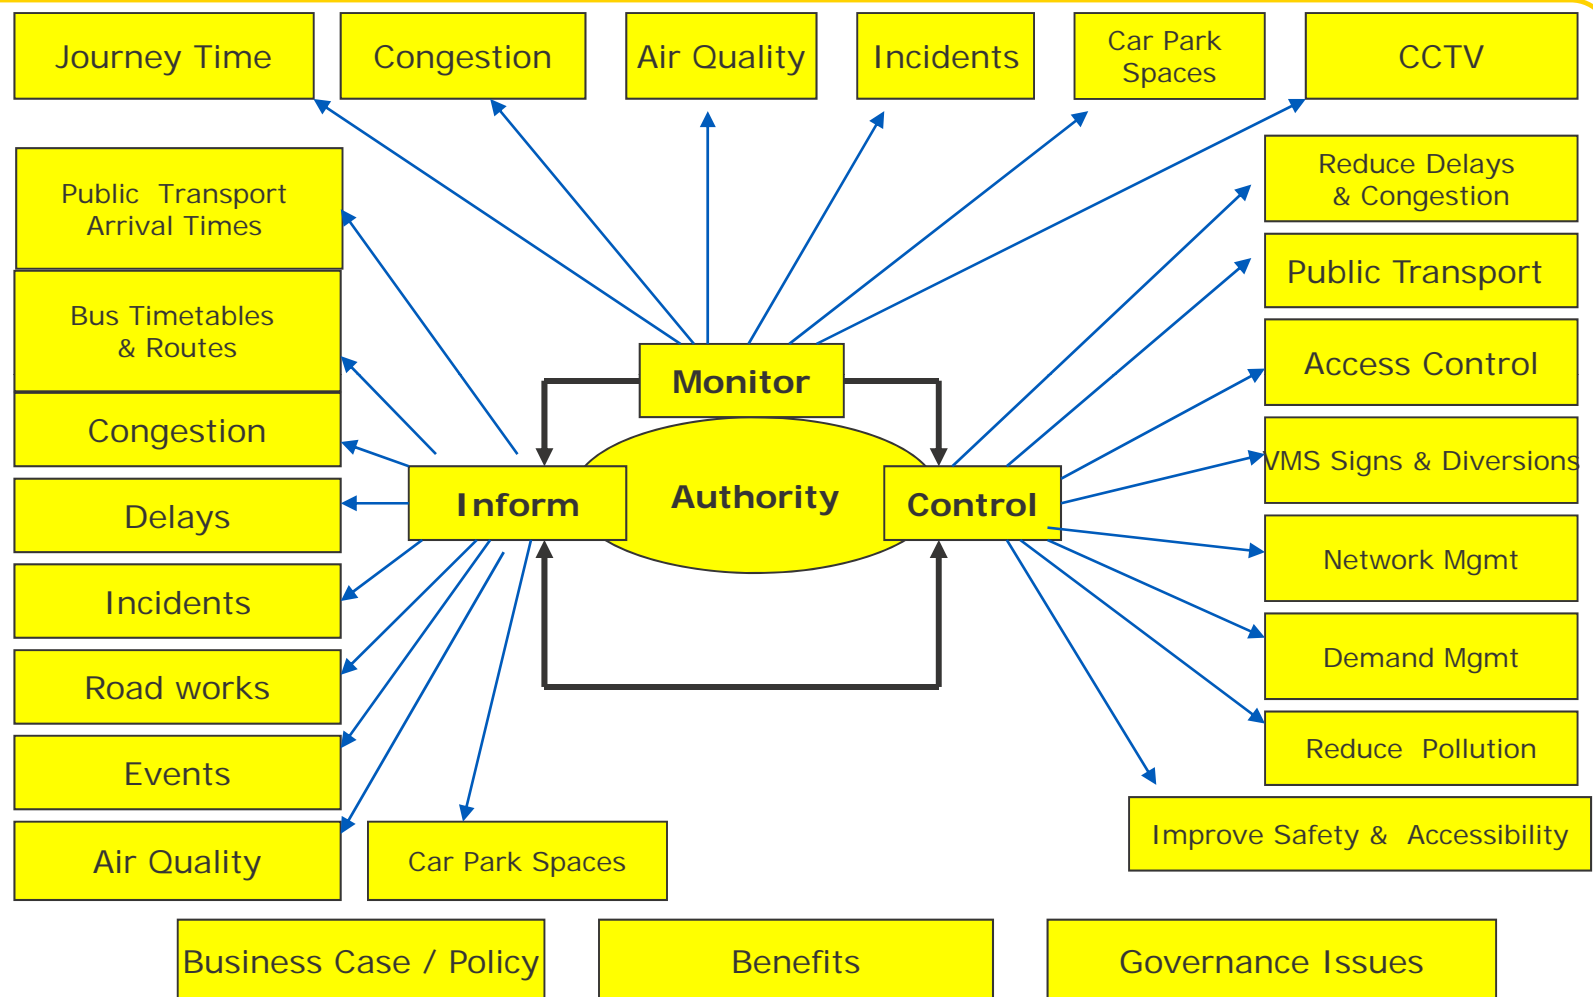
Journey Time

Congestion

Air Quality

Incidents

Car Park Spaces

CCTV

Public Transport Arrival Times

Reduce Delays & Congestion

Public Transport

Bus Timetables & Routes

Access Control

Congestion

Monitor

Authority

Inform

Control

VMS Signs & Diversions

Delays

Network Mgmt

Incidents

Demand Mgmt

Road works

Reduce Pollution

Events

Improve Safety & Accessibility

Air Quality

Car Park Spaces

Business Case / Policy

Benefits

Governance Issues